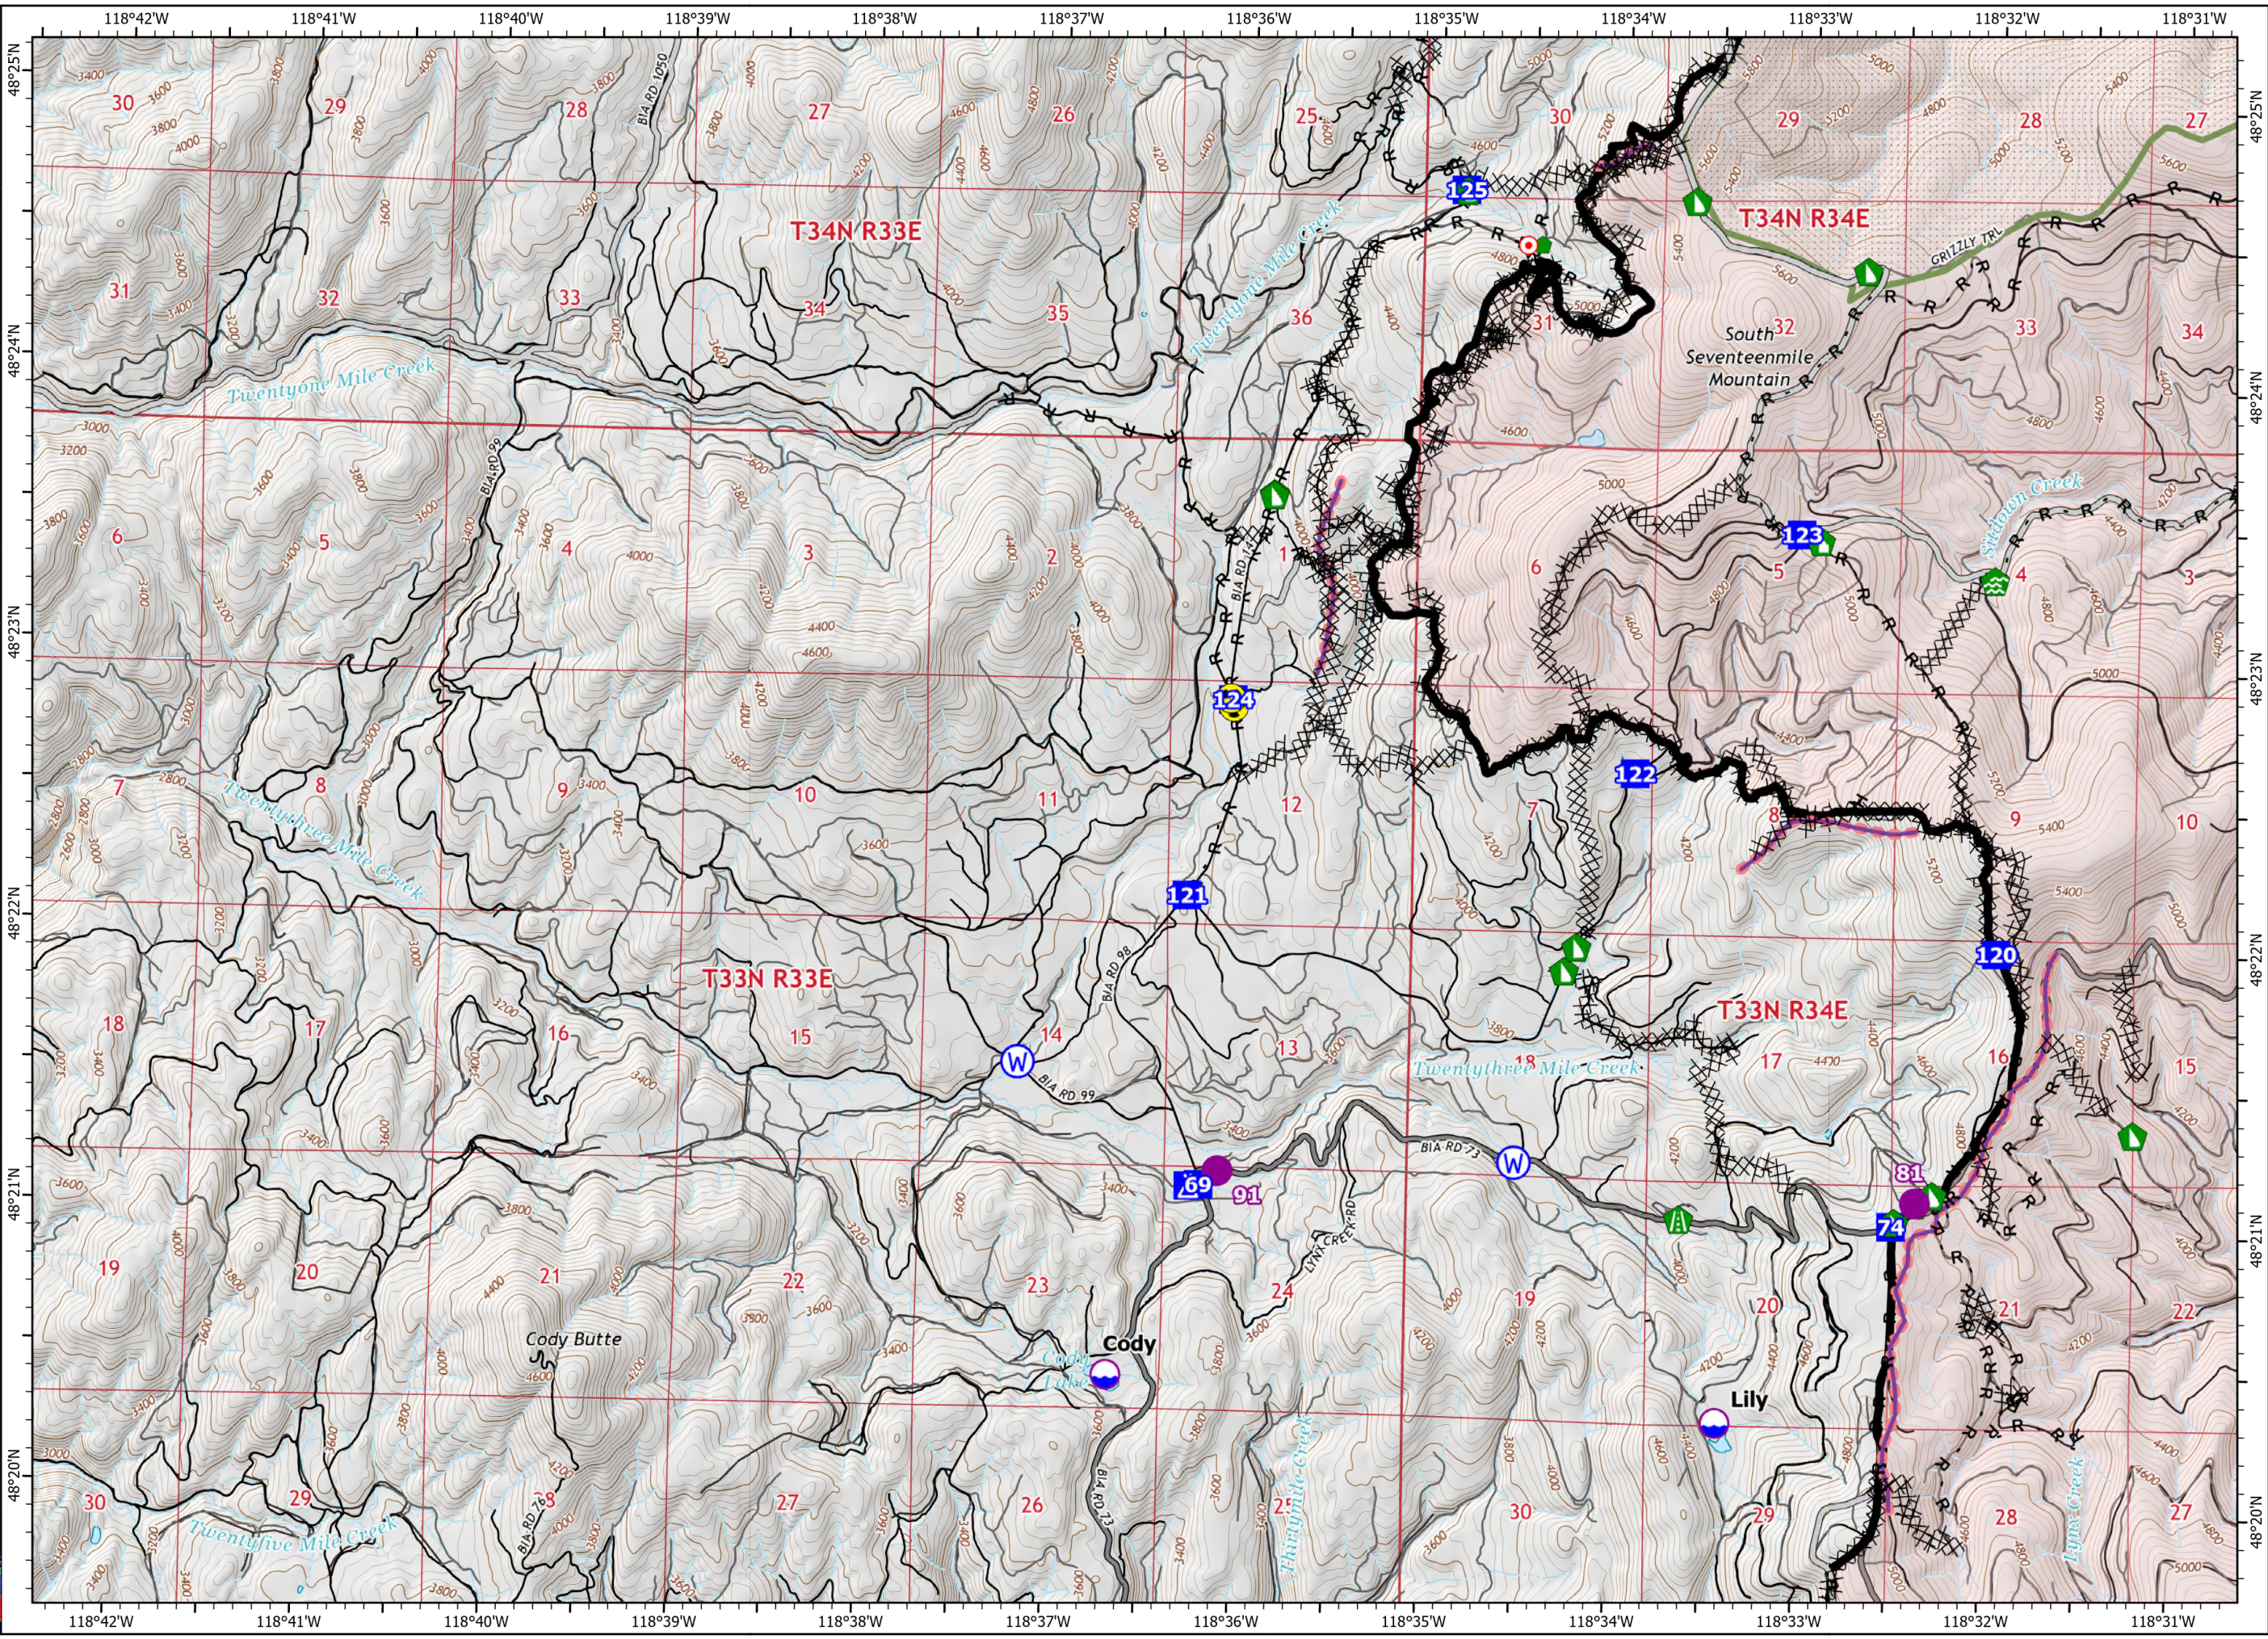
118°42'W 118°41'W 118°40'W 118°39'W 118°38'W 118°37'W 118°36'W 118°35'W 118°34'W 118°33'W 118°32'W 118°31'W

48°25'N 48°24'N 48°23'N 48°22'N 48°21'N 48°20'N

30 29 28 27 26 25 30 29 28 27

T34N R33E

T34N R34E

125

GRIZZLY TRL

31 32 33 34 35 36 31 32 33 34

South Seventeenmile Mountain

Twentyone Mile Creek

Fourteenmile Creek

BIA RD 1050

BIA RD 9

6 5 4 3 2 1 6 5 4 3

123

Sitdown Creek

BIA RD

124

7 8 9 10 11 12 7 8 9 10

122

Twentythree Mile Creek

121

120

T33N R33E

T33N R34E

18 17 16 15 14 13 18 17 16 15

BIA RD 98

BIA RD 99

Twentythree Mile Creek

W

W

BIA RD 73

69

91

81

74

19 20 21 22 23 24 19 20 21 22

LYNX CREEK RD

Cody Butte

Cody

Cody Lake

Lily

BIA RD 73

30 29 28 27 26 25 30 29 28 27

Twentyfive Mile Creek

Thirtymile Creek

Lynx Creek

118°42'W 118°41'W 118°40'W 118°39'W 118°38'W 118°37'W 118°36'W 118°35'W 118°34'W 118°33'W 118°32'W 118°31'W